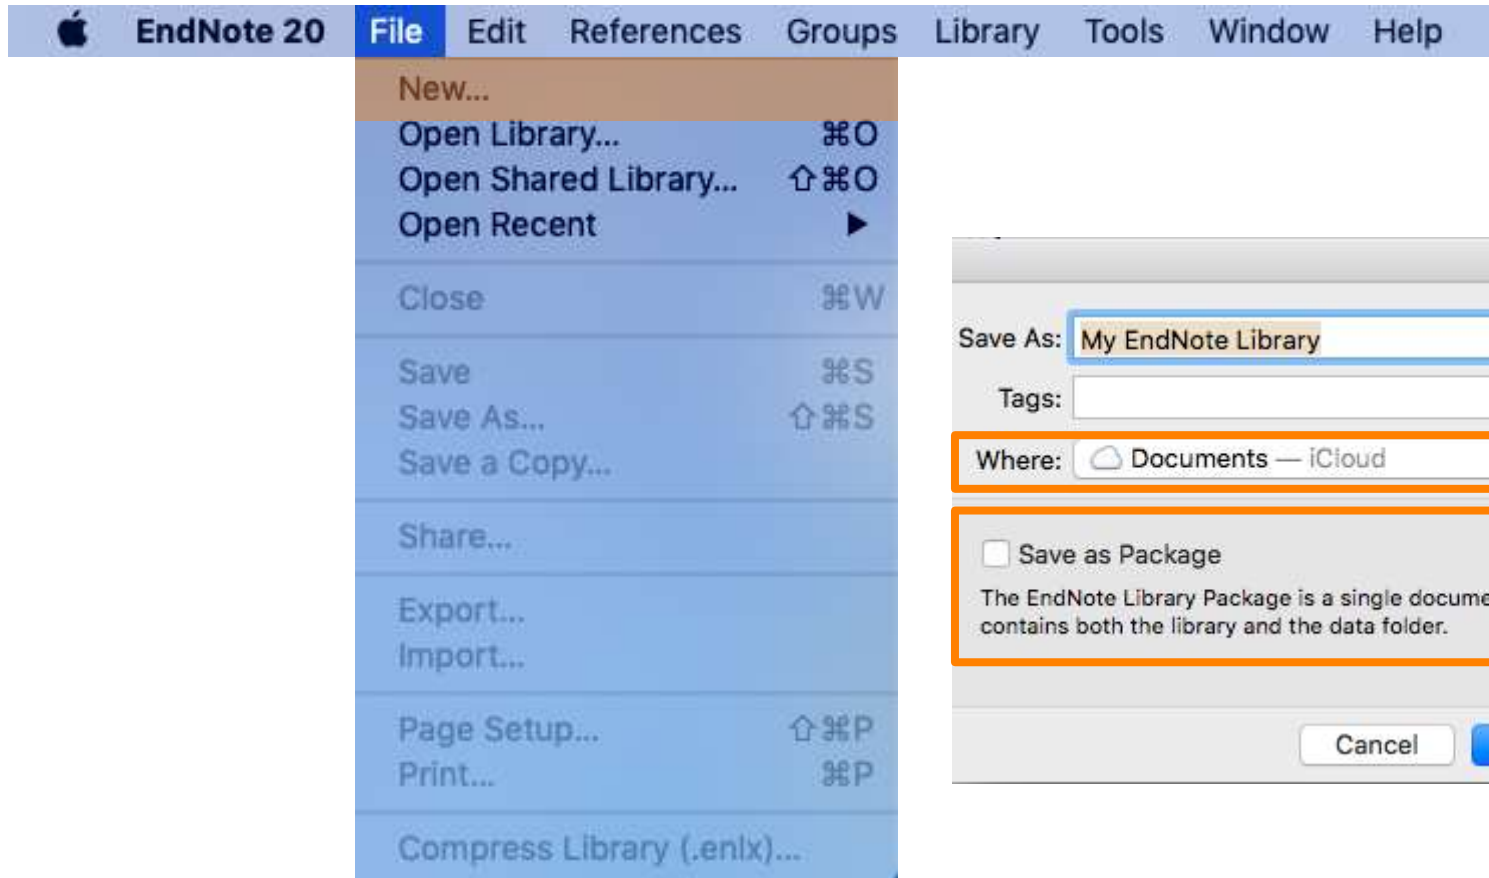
EndNote 20 File Edit References Groups Library Tools Window Help

New...
Open Library... ⌘O
Open Shared Library... ⇧⌘O
Open Recent ▶
Close ⌘W
Save ⌘S
Save As... ⇧⌘S
Save a Copy...
Share...
Export...
Import...
Page Setup... ⇧⌘P
Print... ⌘P
Compress Library (.enlx)...

Save As: My EndNote Library
Tags:
Where: Documents — iCloud

Save as Package
The EndNote Library Package is a single docume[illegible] contains both the library and the data folder.

Cancel